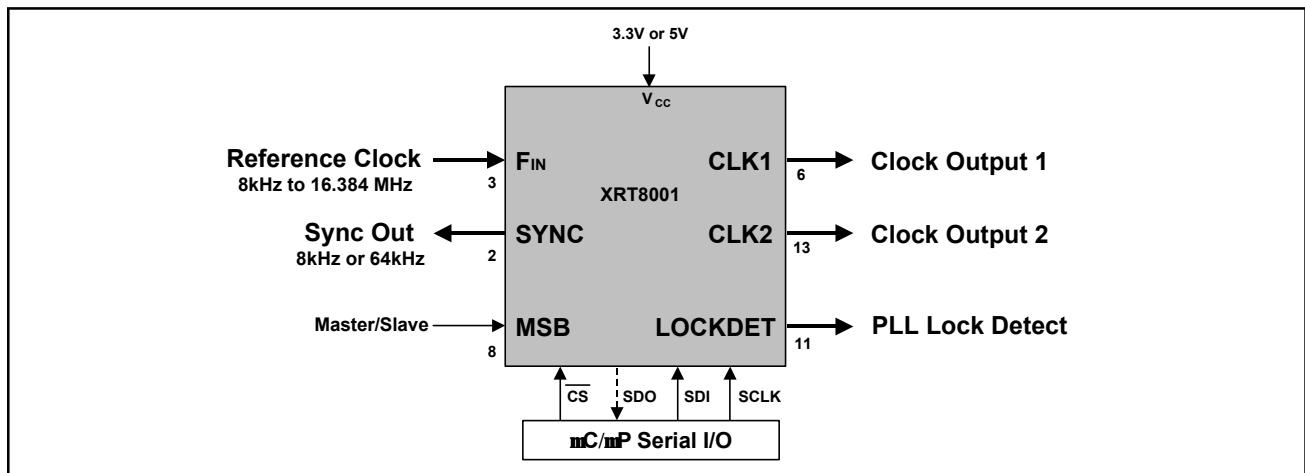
3.3V or 5V

$V_{CC}$

Reference Clock
8kHz to 16.384 MHz

$F_{IN}$

3

XRT8001

CLK1

6

Clock Output 1

Sync Out
8kHz or 64kHz

SYNC

2

CLK2

13

Clock Output 2

Master/Slave

MSB

8

LOCKDET

11

PLL Lock Detect

$\overline{CS}$

SDO

SDI

SCLK

mC/mP Serial I/O